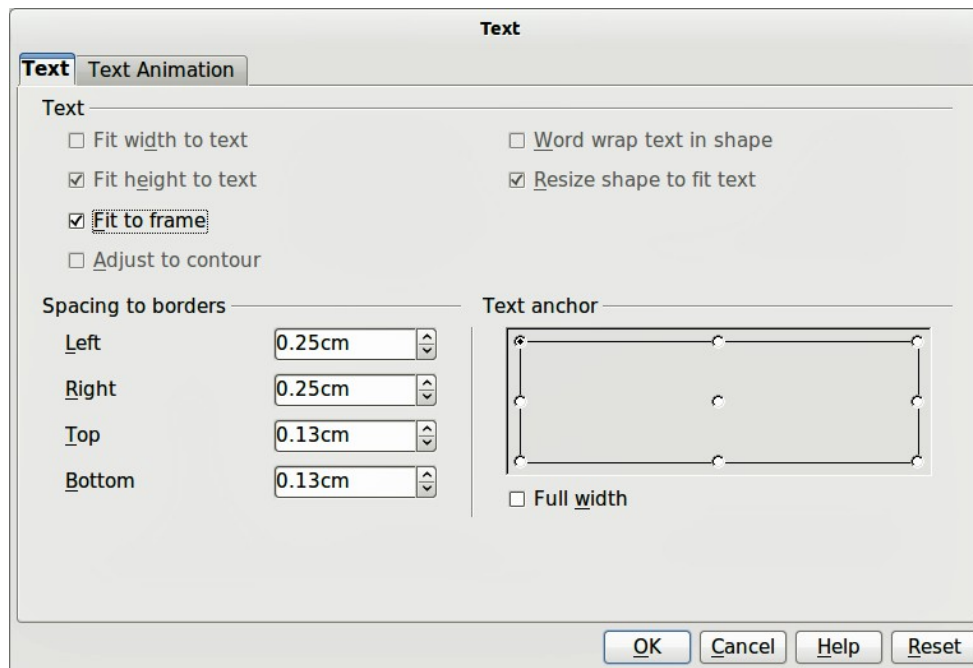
Text

Text | Text Animation

Text

☐ Fit width to text

☑ Fit height to text

☑ Fit to frame

☐ Adjust to contour

☐ Word wrap text in shape

☑ Resize shape to fit text

Spacing to borders

Left 0.25cm

Right 0.25cm

Top 0.13cm

Bottom 0.13cm

Text anchor

☐ Full width

OK | Cancel | Help | Reset